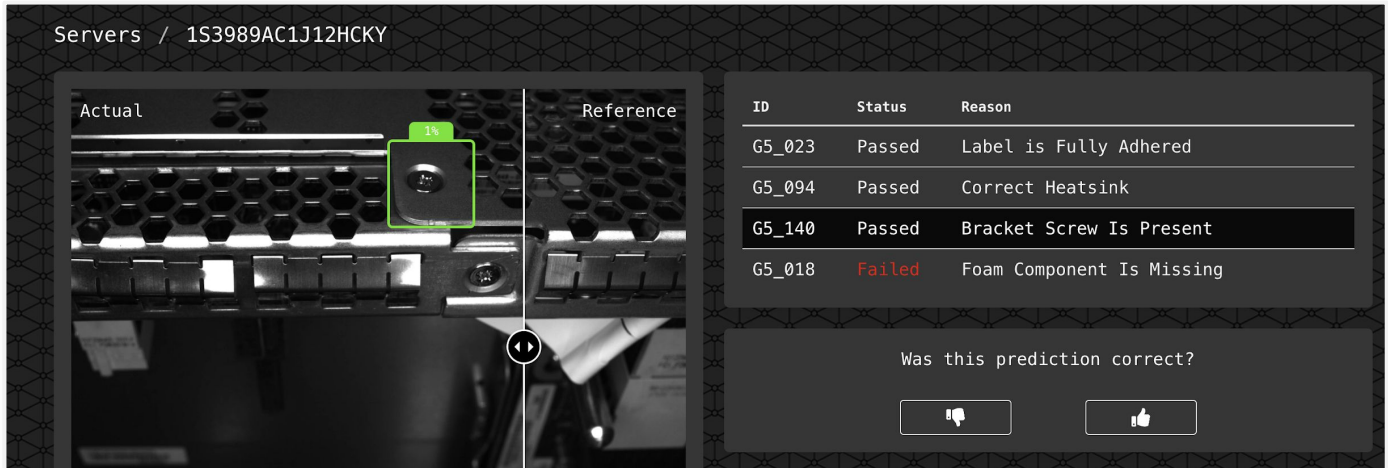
Servers / 1S3989AC1J12HCKY

Actual

1%

Reference

| ID | Status | Reason |
|---|---|---|
| G5_023 | Passed | Label is Fully Adhered |
| G5_094 | Passed | Correct Heatsink |
| G5_140 | Passed | Bracket Screw Is Present |
| G5_018 | Failed | Foam Component Is Missing |

Was this prediction correct?